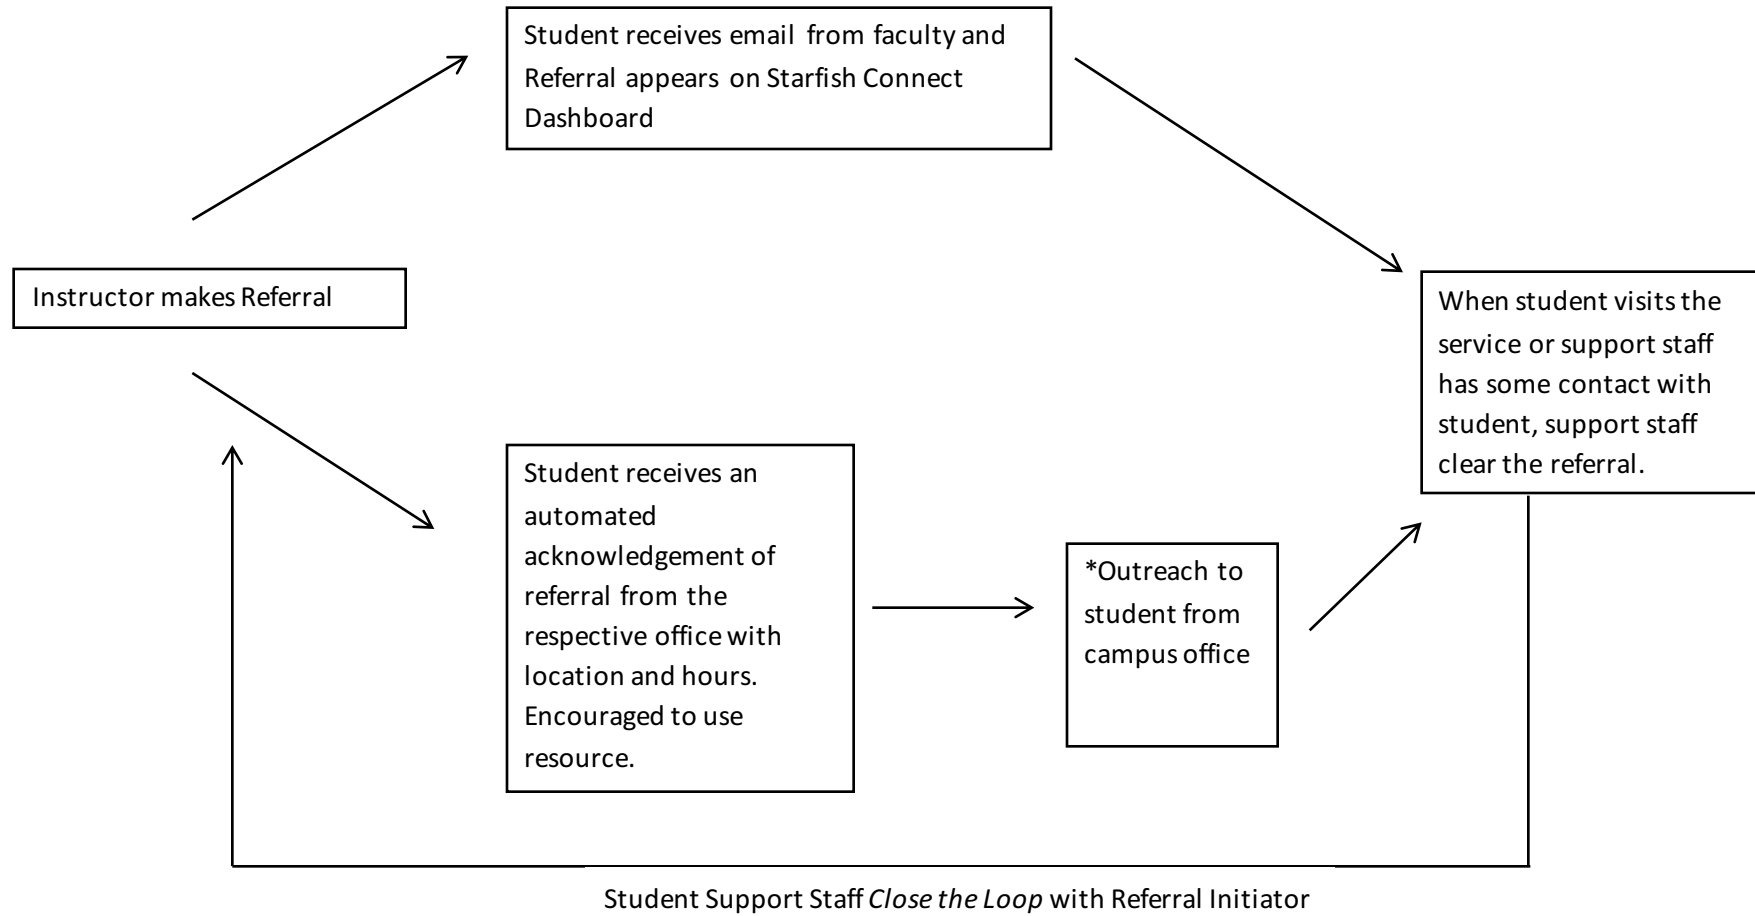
Student receives email from faculty and Referral appears on Starfish Connect Dashboard

Instructor makes Referral

When student visits the service or support staff has some contact with student, support staff clear the referral.

Student receives an automated acknowledgement of referral from the respective office with location and hours. Encouraged to use resource.

*Outreach to student from campus office

Student Support Staff *Close the Loop* with Referral Initiator